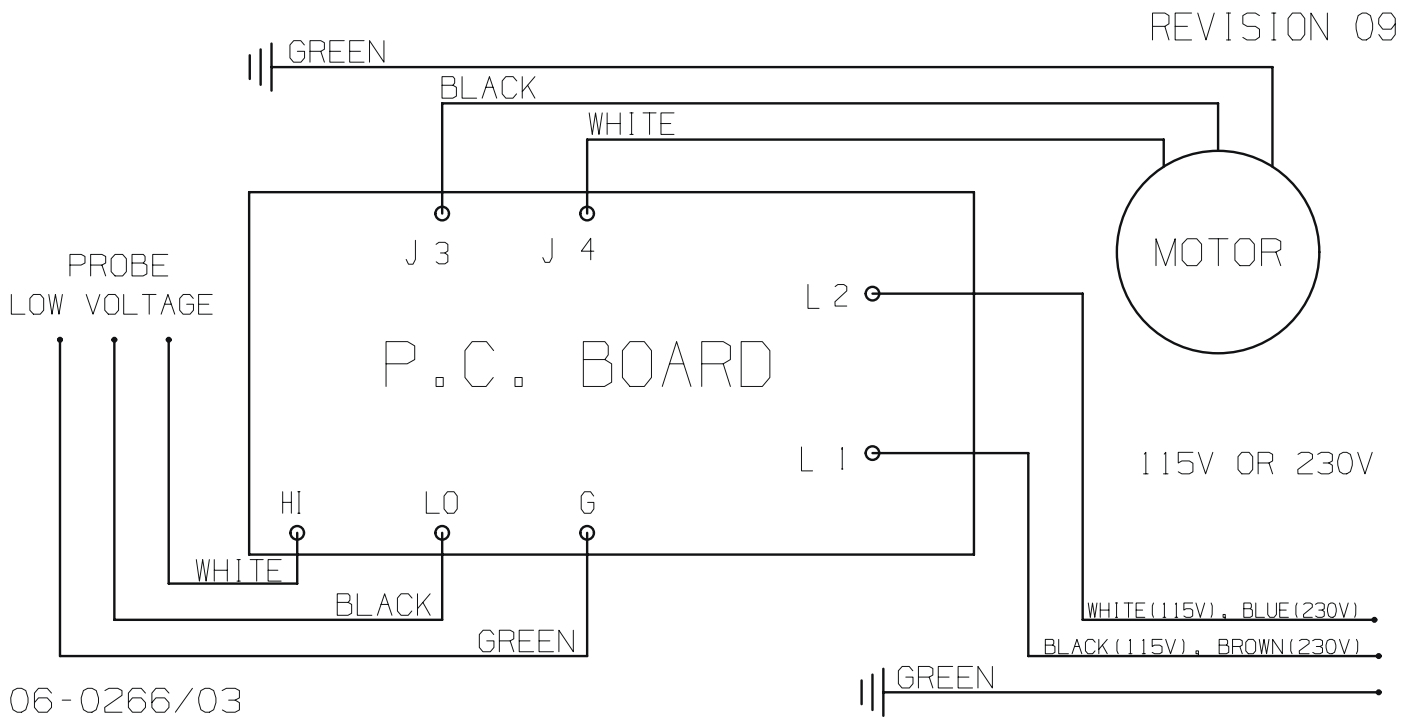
REVISION 09

GREEN

BLACK

WHITE

MOTOR

J 3

J 4

PROBE
LOW VOLTAGE

L 2

P.C. BOARD

L 1

115V OR 230V

HI

LO

G

WHITE

BLACK

GREEN

WHITE(115V), BLUE(230V)

BLACK(115V), BROWN(230V)

GREEN

06-0266/03